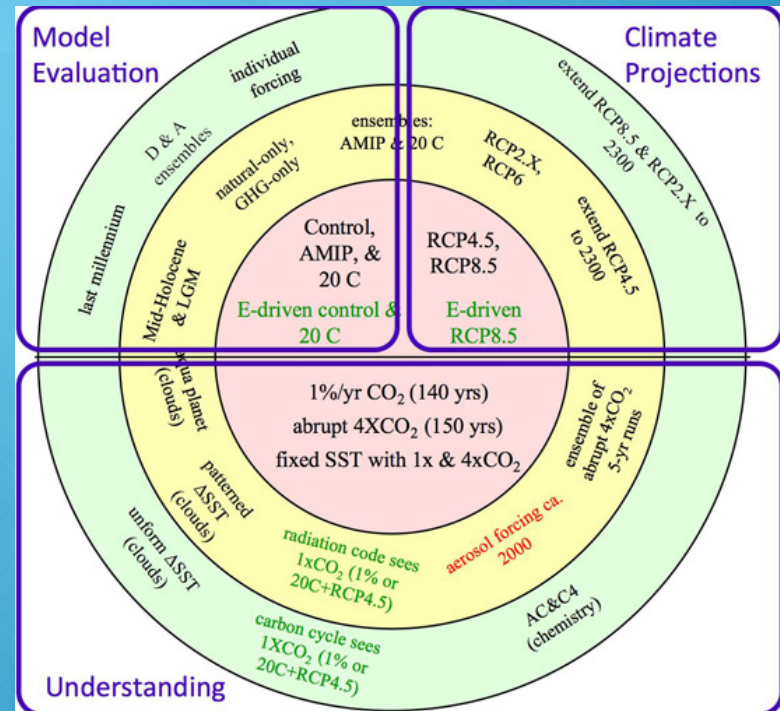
Model Evaluation

Climate Projections

individual forcing

D & A ensembles

last millennium

ensembles: AMIP & 20 C

natural-only, GHG-only

Mid-Holocene & LGM

Control, AMIP, & 20 C

E-driven control & 20 C

extend RCP8.5 & RCP2.X to 2300

RCP2.X, RCP6

extend RCP4.5 to 2300

RCP4.5, RCP8.5

E-driven RCP8.5

aqua planet (clouds)

$1\%$/yr $CO_2$ (140 yrs)

abrupt $4XCO_2$ (150 yrs)

fixed SST with 1x & $4xCO_2$

ensemble of abrupt $4xCO_2$ 5-yr runs

patterned $\Delta SST$ (clouds)

unform $\Delta SST$ (clouds)

radiation code sees $1xCO_2$ (1% or 20C+RCP4.5)

aerosol forcing ca. 2000

carbon cycle sees $1XCO_2$ (1% or 20C+RCP4.5)

AC&C4 (chemistry)

Understanding